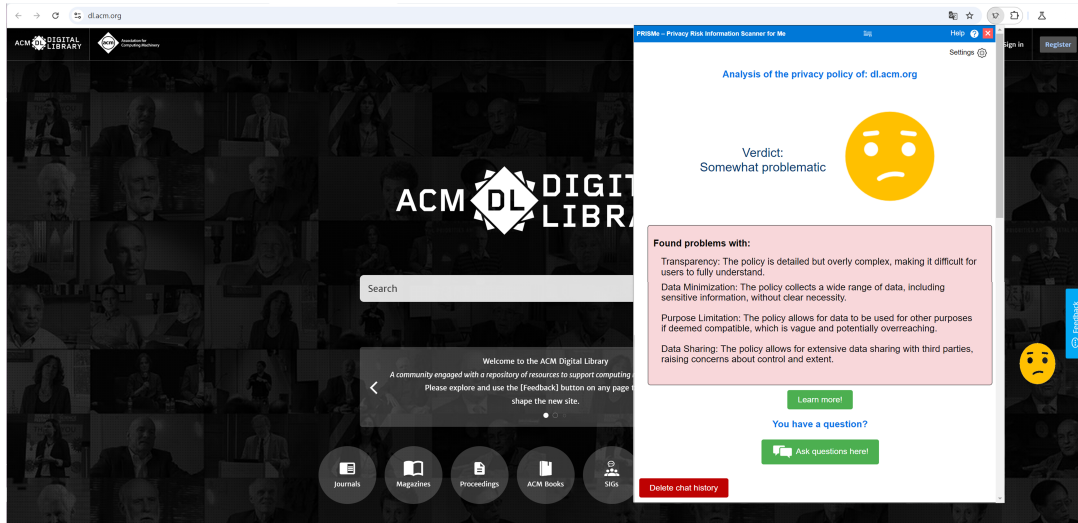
dl.acm.org

ACM DL DIGITAL LIBRARY

Association for Computing Machinery

Sign in

Register

ACM DL DIGIT LIBRA

Search

Welcome to the ACM Digital Library

A community engaged with a repository of resources to support computing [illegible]

Please explore and use the [Feedback] button on any page t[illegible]

shape the new site.

Journals

Magazines

Proceedings

ACM Books

SIGs

PRISMe – Privacy Risk Information Scanner for Me

Help

Settings

Analysis of the privacy policy of: dl.acm.org

Verdict:
Somewhat problematic

Found problems with:

Transparency: The policy is detailed but overly complex, making it difficult for users to fully understand.

Data Minimization: The policy collects a wide range of data, including sensitive information, without clear necessity.

Purpose Limitation: The policy allows for data to be used for other purposes if deemed compatible, which is vague and potentially overreaching.

Data Sharing: The policy allows for extensive data sharing with third parties, raising concerns about control and extent.

Learn more!

You have a question?

Ask questions here!

Delete chat history

Feedback